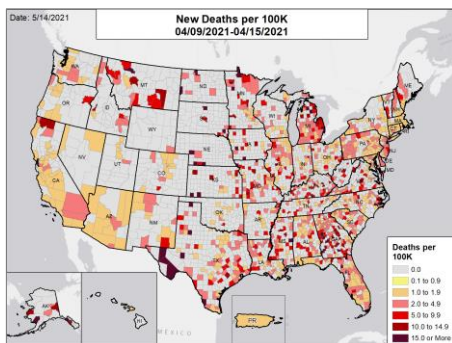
Date: 5/14/2021

New Deaths per 100K
04/09/2021-04/15/2021

WA
MT
ND
MN
ME
OR
ID
SD
WI
MI
NY
VT
NH
MA
WY
IA
NE
PA
NV
UT
IL
IN
OH
NJ
CA
CO
KS
MO
KY
WV
VA
MD
DE
TN
NC
AZ
NM
OK
AR
SC
MS
AL
GA
TX
LA
FL
AK
HI
PR
MEXICO

Deaths per 100K
0.0
0.1 to 0.9
1.0 to 1.9
2.0 to 4.9
5.0 to 9.9
10.0 to 14.9
15.0 or More